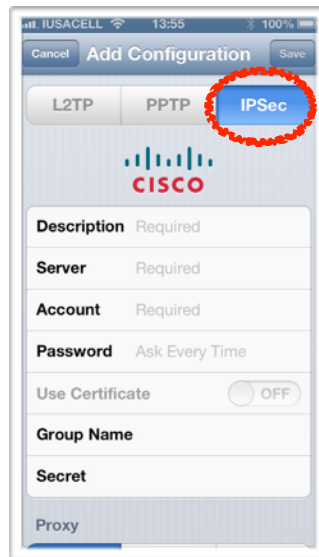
IUSACELL 13:55 100%

Cancel Add Configuration Save

L2TP PPTP IPSec

CISCO

Description Required

Server Required

Account Required

Password Ask Every Time

Use Certificate OFF

Group Name

Secret

Proxy